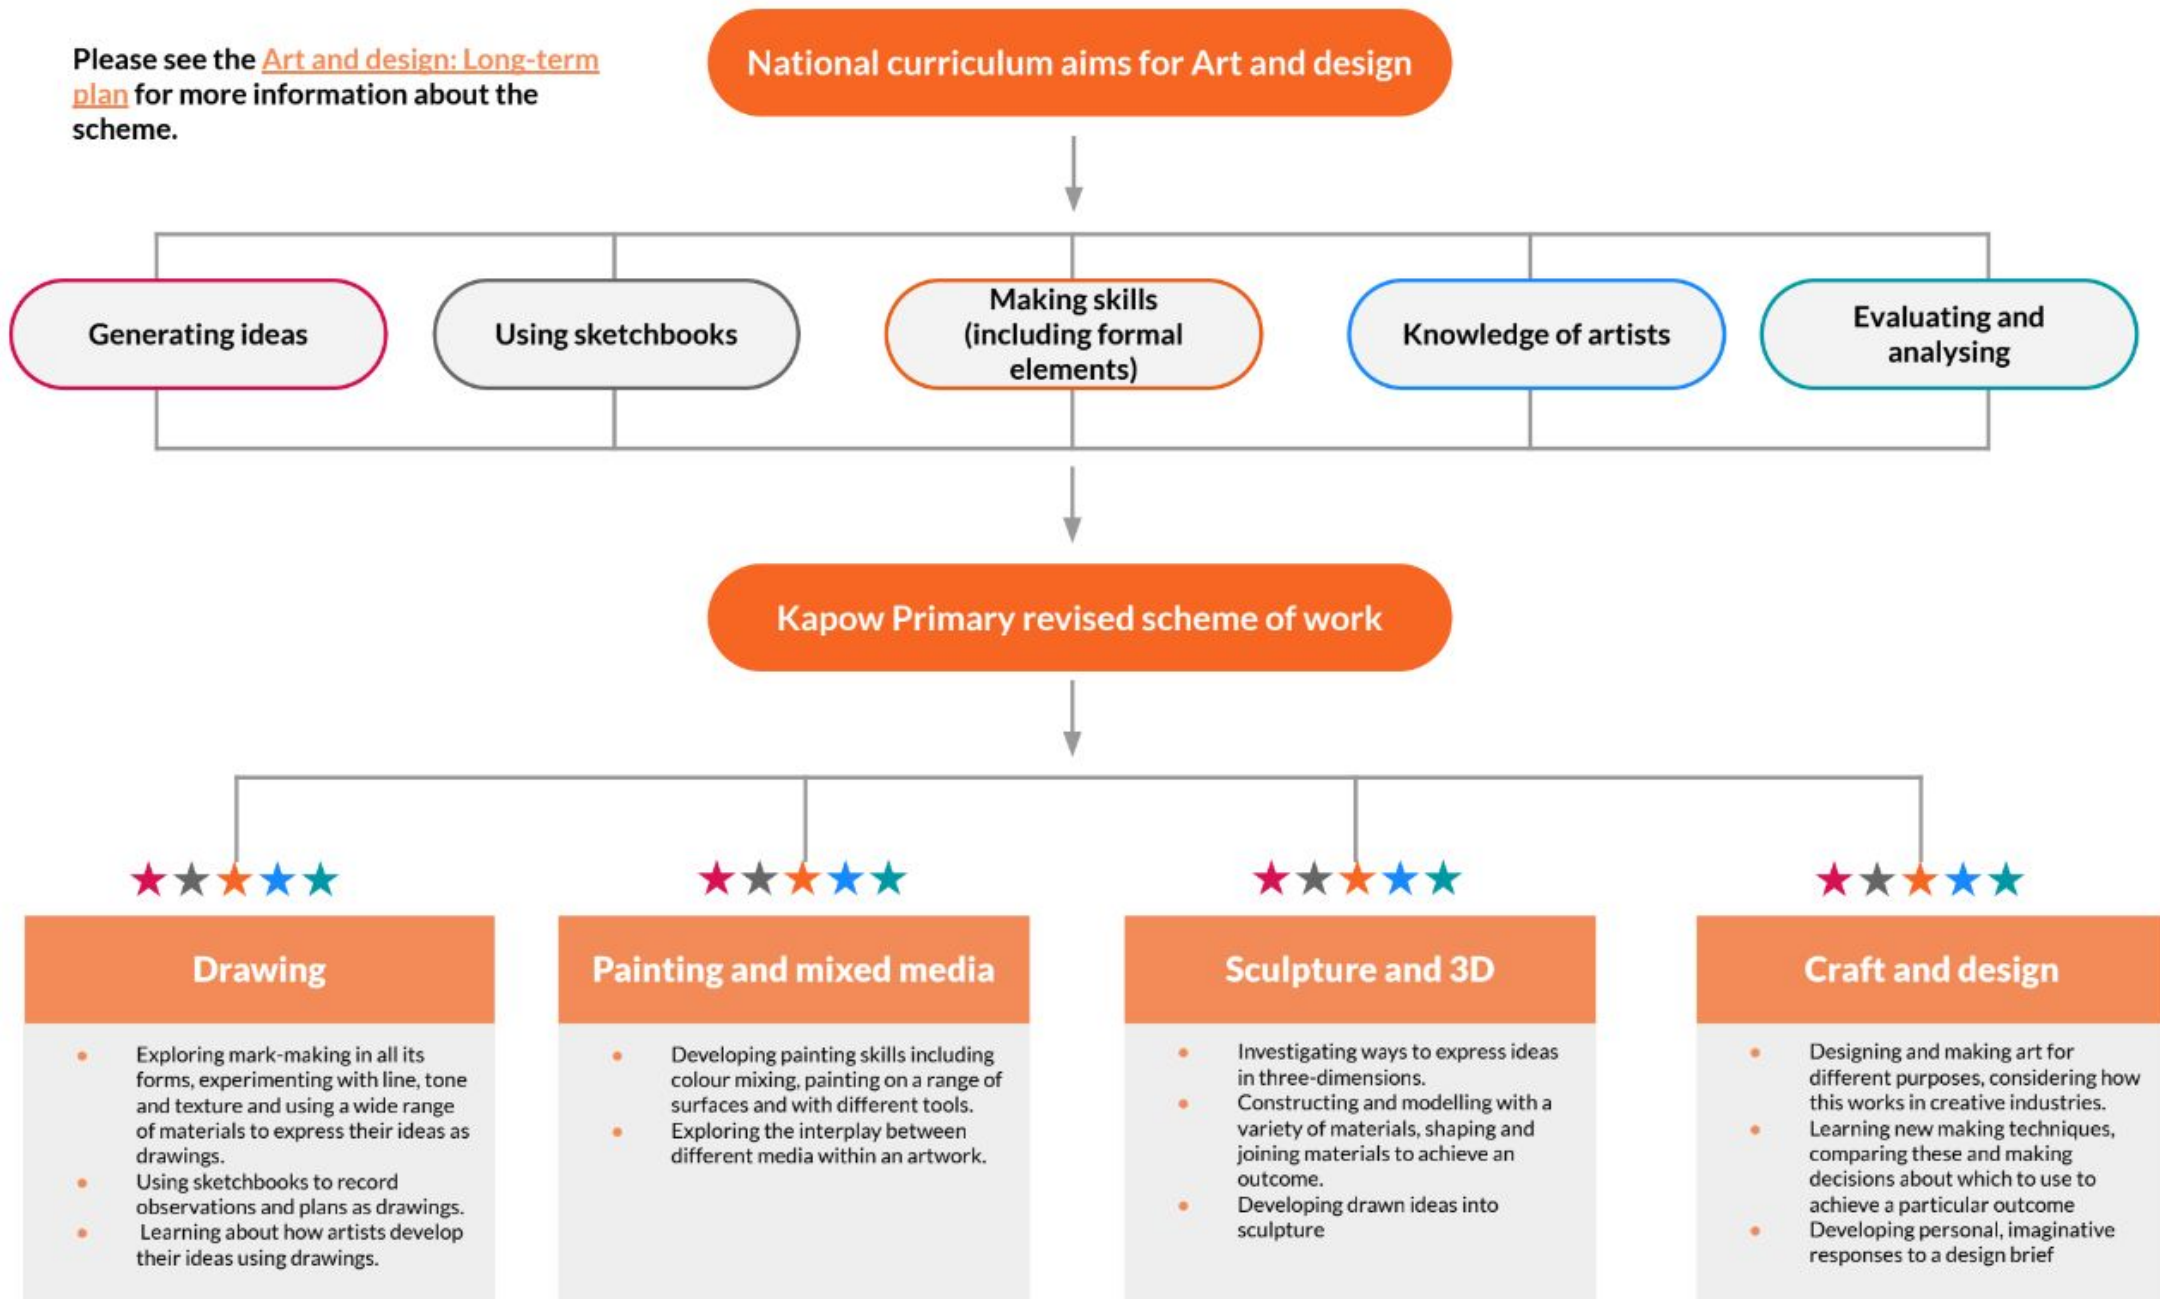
Please see the Art and design: Long-term plan for more information about the scheme.

National curriculum aims for Art and design

Generating ideas

Using sketchbooks

Making skills (including formal elements)

Knowledge of artists

Evaluating and analysing

Kapow Primary revised scheme of work

Drawing

- Exploring mark-making in all its forms, experimenting with line, tone and texture and using a wide range of materials to express their ideas as drawings.
- Using sketchbooks to record observations and plans as drawings.
- Learning about how artists develop their ideas using drawings.

Painting and mixed media

- Developing painting skills including colour mixing, painting on a range of surfaces and with different tools.
- Exploring the interplay between different media within an artwork.

Sculpture and 3D

- Investigating ways to express ideas in three-dimensions.
- Constructing and modelling with a variety of materials, shaping and joining materials to achieve an outcome.
- Developing drawn ideas into sculpture

Craft and design

- Designing and making art for different purposes, considering how this works in creative industries.
- Learning new making techniques, comparing these and making decisions about which to use to achieve a particular outcome
- Developing personal, imaginative responses to a design brief